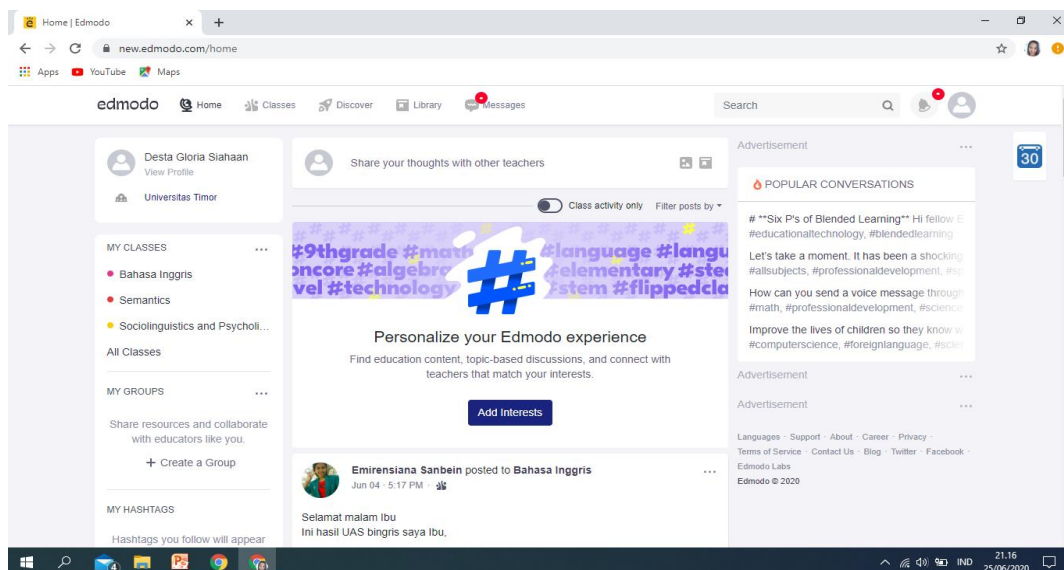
Home | Edmodo ×  +

new.edmodo.com/home

Apps  YouTube  Maps

edmodo  Home  Classes  Discover  Library  Messages  Search

Desta Gloria Siahaan
View Profile

Universitas Timor

MY CLASSES ...
• Bahasa Inggris
• Semantics
• Sociolinguistics and Psycholi...
All Classes

MY GROUPS ...
Share resources and collaborate with educators like you.
+ Create a Group

MY HASHTAGS
Hashtags you follow will appear

Share your thoughts with other teachers

Class activity only  Filter posts by

#9thgrade #math #language #langu oncore #algebra #elementary #ste vel #technology #stem #flippedcla

Personalize your Edmodo experience
Find education content, topic-based discussions, and connect with teachers that match your interests.

Add Interests

Emirensiana Sanbein posted to Bahasa Inggris ...
Jun 04 · 5:17 PM ·

Selamat malam Ibu
Ini hasil UAS bingris saya Ibu,

Advertisement ...

POPULAR CONVERSATIONS
# **Six P's of Blended Learning** Hi fellow E #educationaltechnology, #blendedlearning
Let's take a moment. It has been a shocking #allsubjects, #professionaldevelopment, #sp
How can you send a voice message through #math, #professionaldevelopment, #science
Improve the lives of children so they know w #computerscience, #foreignlanguage, #scie

Advertisement ...
Advertisement ...

Languages · Support · About · Career · Privacy · Terms of Service · Contact Us · Blog · Twitter · Facebook · Edmodo Labs
Edmodo © 2020

30

IND 21.16 25/06/2020